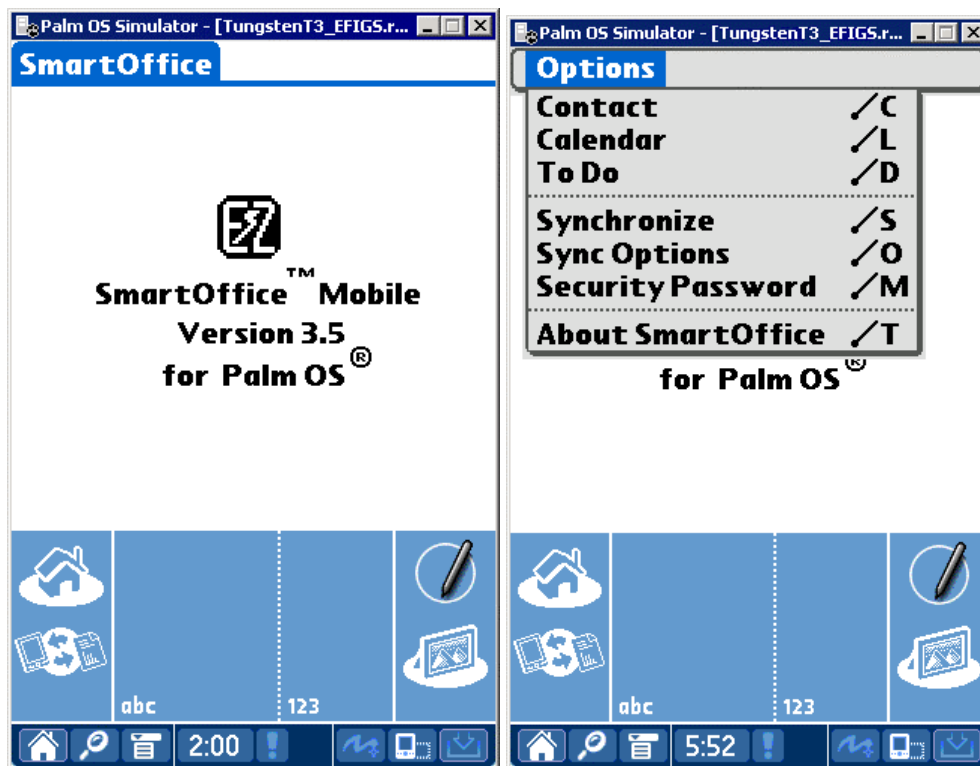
Palm OS Simulator - [TungstenT3_EFIGS.r...

SmartOffice

EZ

SmartOffice™ Mobile
Version 3.5
for Palm OS®

abc

123

2:00

Palm OS Simulator - [TungstenT3_EFIGS.r...

Options

| | |
|---|---|
| Contact | ⁄C |
| Calendar | ⁄L |
| To Do | ⁄D |
| Synchronize | ⁄S |
| Sync Options | ⁄O |
| Security Password | ⁄M |
| About SmartOffice | ⁄T |

for Palm OS®

abc

123

5:52